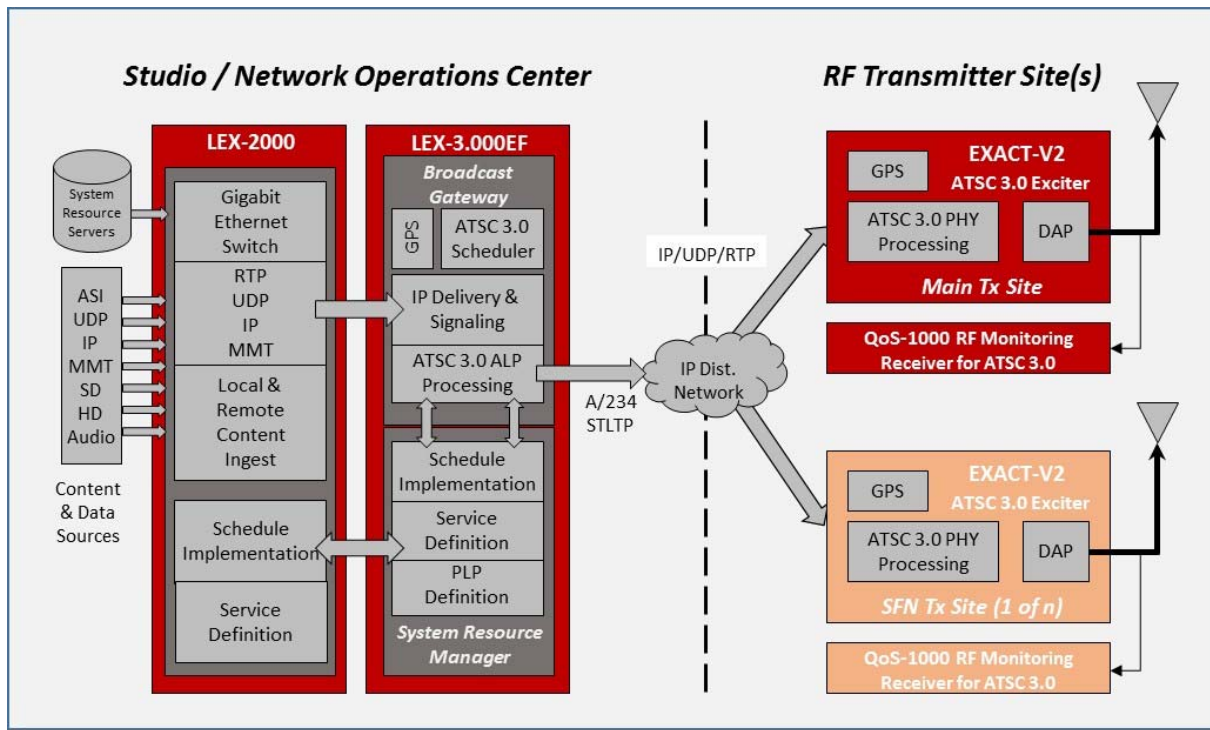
Studio / Network Operations Center

RF Transmitter Site(s)

LEX-2000

LEX-3.000EF

System Resource Servers

Gigabit Ethernet Switch

RTP
UDP
IP
MMT

Local & Remote Content Ingest

ASI
UDP
IP
MMT
SD
HD
Audio

Content & Data Sources

Schedule Implementation

Service Definition

Broadcast Gateway

GPS

ATSC 3.0 Scheduler

IP Delivery & Signaling

ATSC 3.0 ALP Processing

Schedule Implementation

Service Definition

PLP Definition

System Resource Manager

IP/UDP/RTP

A/234 STLTP

IP Dist. Network

GPS

EXACT-V2
ATSC 3.0 Exciter

ATSC 3.0 PHY Processing

DAP

Main Tx Site

QoS-1000 RF Monitoring Receiver for ATSC 3.0

GPS

EXACT-V2
ATSC 3.0 Exciter

ATSC 3.0 PHY Processing

DAP

SFN Tx Site (1 of n)

QoS-1000 RF Monitoring Receiver for ATSC 3.0